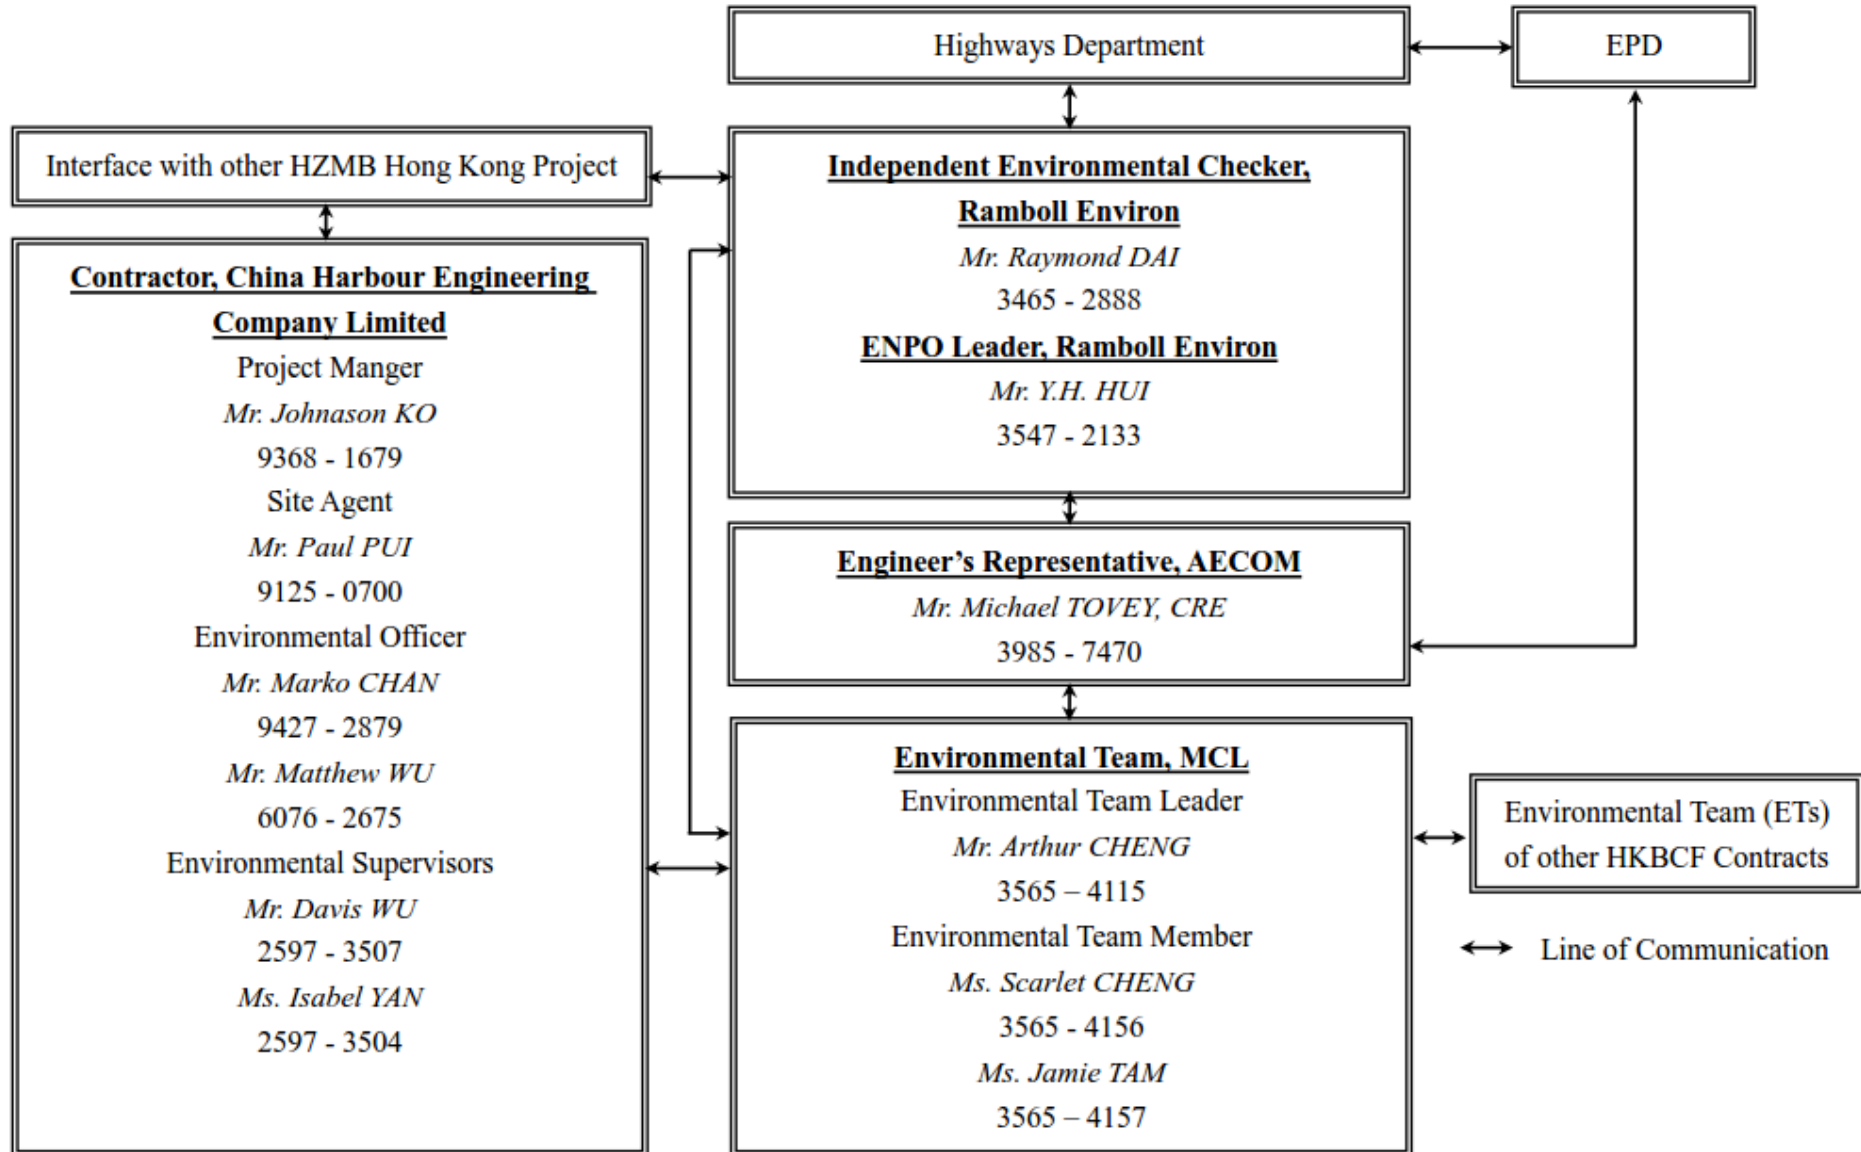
Highways Department

EPD

Interface with other HZMB Hong Kong Project

Independent Environmental Checker, Ramboll Environ
Mr. Raymond DAI
3465 - 2888
ENPO Leader, Ramboll Environ
Mr. Y.H. HUI
3547 - 2133

Contractor, China Harbour Engineering Company Limited
Project Manger
Mr. Johnason KO
9368 - 1679
Site Agent
Mr. Paul PUI
9125 - 0700
Environmental Officer
Mr. Marko CHAN
9427 - 2879
Mr. Matthew WU
6076 - 2675
Environmental Supervisors
Mr. Davis WU
2597 - 3507
Ms. Isabel YAN
2597 - 3504

Engineer's Representative, AECOM
Mr. Michael TOVEY, CRE
3985 - 7470

Environmental Team, MCL
Environmental Team Leader
Mr. Arthur CHENG
3565 – 4115
Environmental Team Member
Ms. Scarlet CHENG
3565 - 4156
Ms. Jamie TAM
3565 – 4157

Environmental Team (ETs) of other HKBCF Contracts

Line of Communication